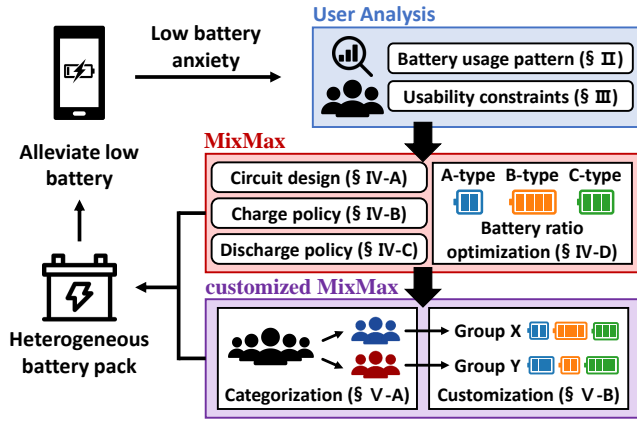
Low battery anxiety

User Analysis

Battery usage pattern (§ II)

Usability constraints (§ III)

Alleviate low battery

MixMax

Circuit design (§ IV-A)

Charge policy (§ IV-B)

Discharge policy (§ IV-C)

A-type B-type C-type

Battery ratio optimization (§ IV-D)

customized MixMax

Heterogeneous battery pack

Group X

Group Y

Categorization (§ V-A)

Customization (§ V-B)